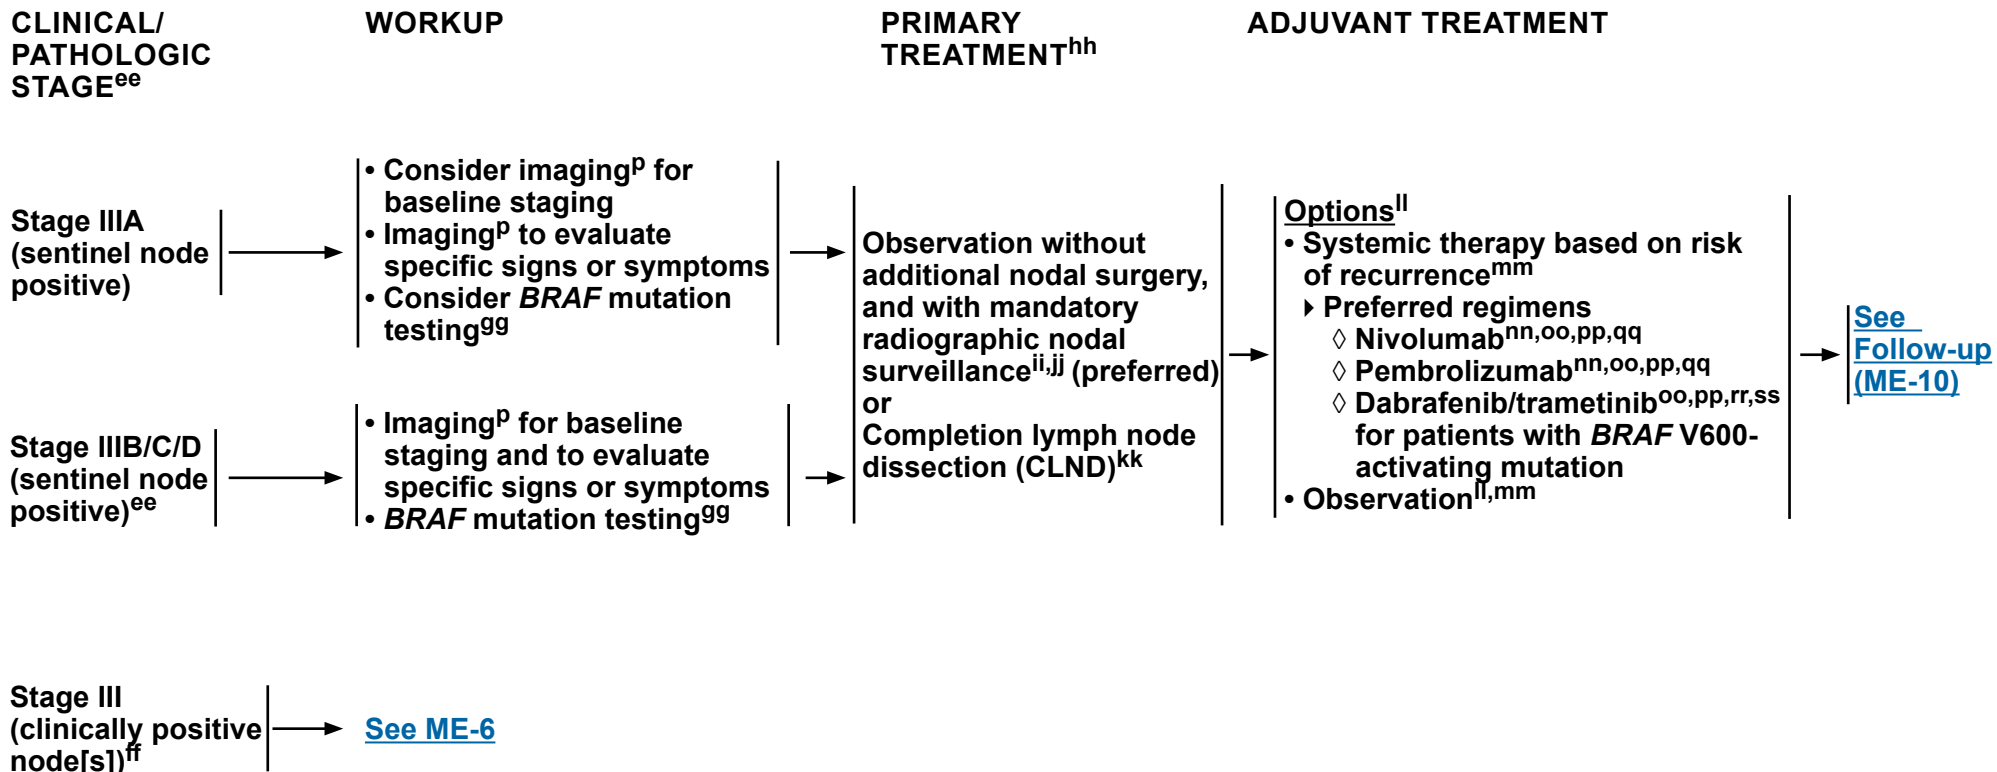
CLINICAL/ PATHOLOGIC STAGE$^{ee}$

WORKUP

PRIMARY TREATMENT$^{hh}$

ADJUVANT TREATMENT

Stage IIIA (sentinel node positive)

• Consider imaging$^{p}$ for baseline staging
• Imaging$^{p}$ to evaluate specific signs or symptoms
• Consider BRAF mutation testing$^{gg}$

Stage IIIB/C/D (sentinel node positive)$^{ee}$

• Imaging$^{p}$ for baseline staging and to evaluate specific signs or symptoms
• BRAF mutation testing$^{gg}$

Observation without additional nodal surgery, and with mandatory radiographic nodal surveillance$^{ii,jj}$ (preferred)
or
Completion lymph node dissection (CLND)$^{kk}$

Options$^{ll}$
• Systemic therapy based on risk of recurrence$^{mm}$
▸ Preferred regimens
◊ Nivolumab$^{nn,oo,pp,qq}$
◊ Pembrolizumab$^{nn,oo,pp,qq}$
◊ Dabrafenib/trametinib$^{oo,pp,rr,ss}$ for patients with BRAF V600-activating mutation
• Observation$^{ll,mm}$

See Follow-up (ME-10)

Stage III (clinically positive node[s])$^{ff}$

See ME-6